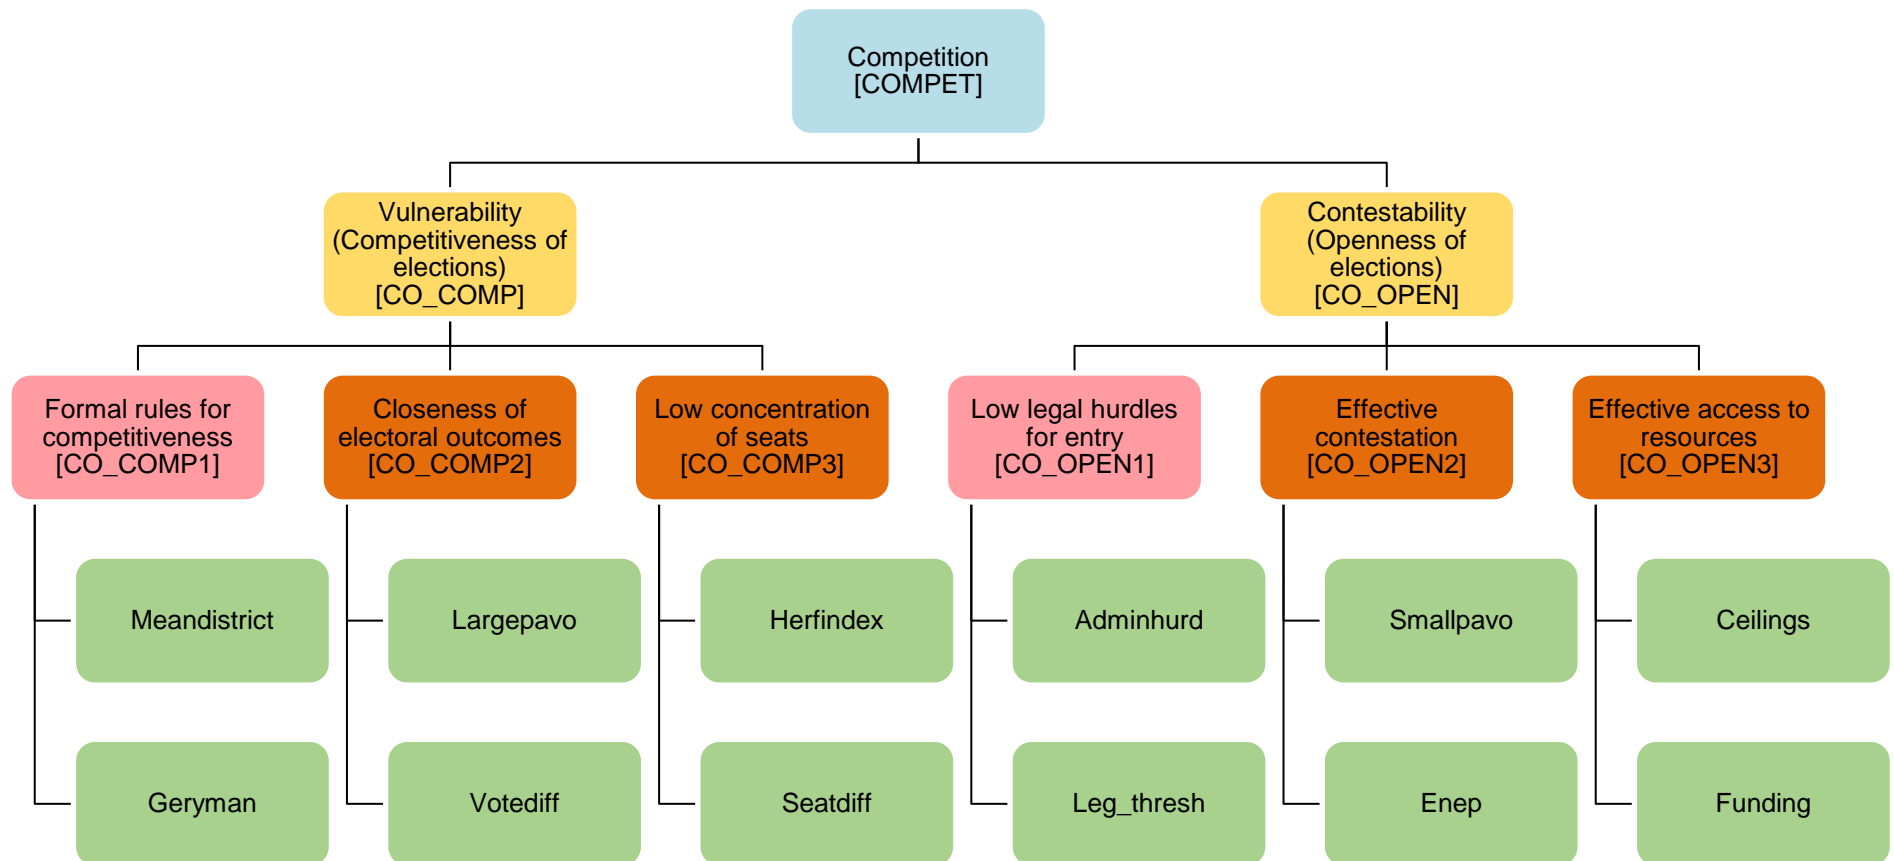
Competition
[COMPET]

Vulnerability
(Competitiveness of elections)
[CO_COMP]

Contestability
(Openness of elections)
[CO_OPEN]

Formal rules for competitiveness
[CO_COMP1]

Meandistrict

Geryman

Closeness of electoral outcomes
[CO_COMP2]

Largepavo

Votediff

Low concentration of seats
[CO_COMP3]

Herfindex

Seatdiff

Low legal hurdles for entry
[CO_OPEN1]

Adminhurd

Leg_thresh

Effective contestation
[CO_OPEN2]

Smallpavo

Enep

Effective access to resources
[CO_OPEN3]

Ceilings

Funding